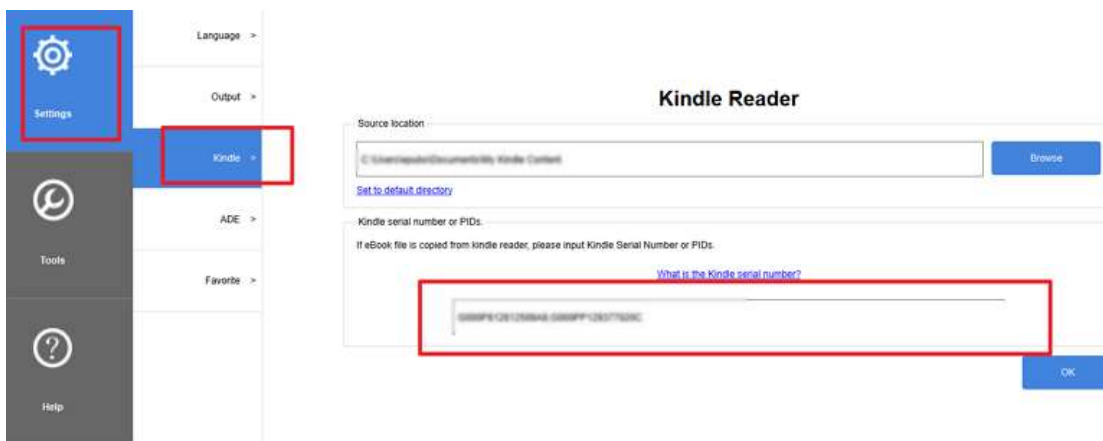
Settings

Tools

Help

Language >

Output >

Kindle >

ADE >

Favorite >

Kindle Reader

Source location

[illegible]

Browse

Set to default directory

Kindle serial number or PIDs.

If eBook file is copied from kindle reader, please input Kindle Serial Number or PIDs.

What is the Kindle serial number?

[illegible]

OK